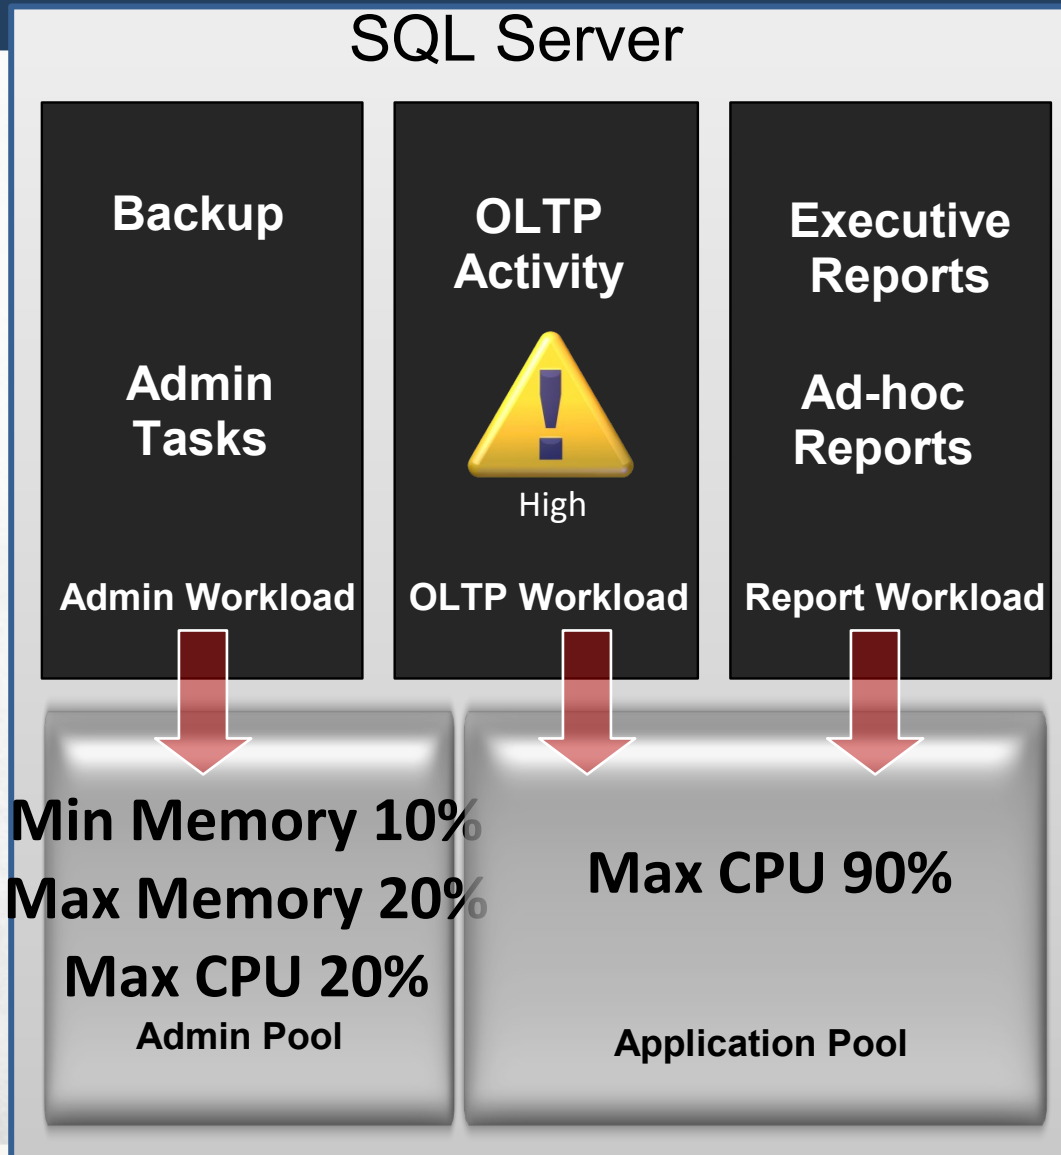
SQL Server

Backup

Admin Tasks

Admin Workload

OLTP Activity

High

OLTP Workload

Executive Reports

Ad-hoc Reports

Report Workload

Min Memory 10%
Max Memory 20%
Max CPU 20%
Admin Pool

Max CPU 90%

Application Pool